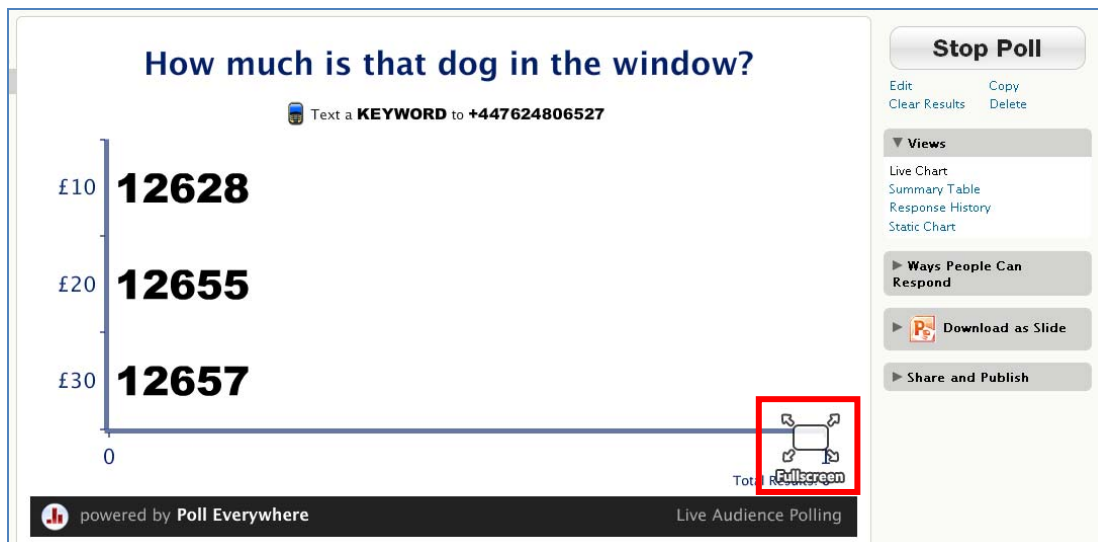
How much is that dog in the window?

Text a **KEYWORD** to **+447624806527**

£10 12628

£20 12655

£30 12657

0

Tota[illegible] Fullscreen

powered by Poll Everywhere

Live Audience Polling

Stop Poll

Edit Copy
Clear Results Delete

▼ Views

Live Chart
Summary Table
Response History
Static Chart

▶ Ways People Can Respond

▶ Download as Slide

▶ Share and Publish